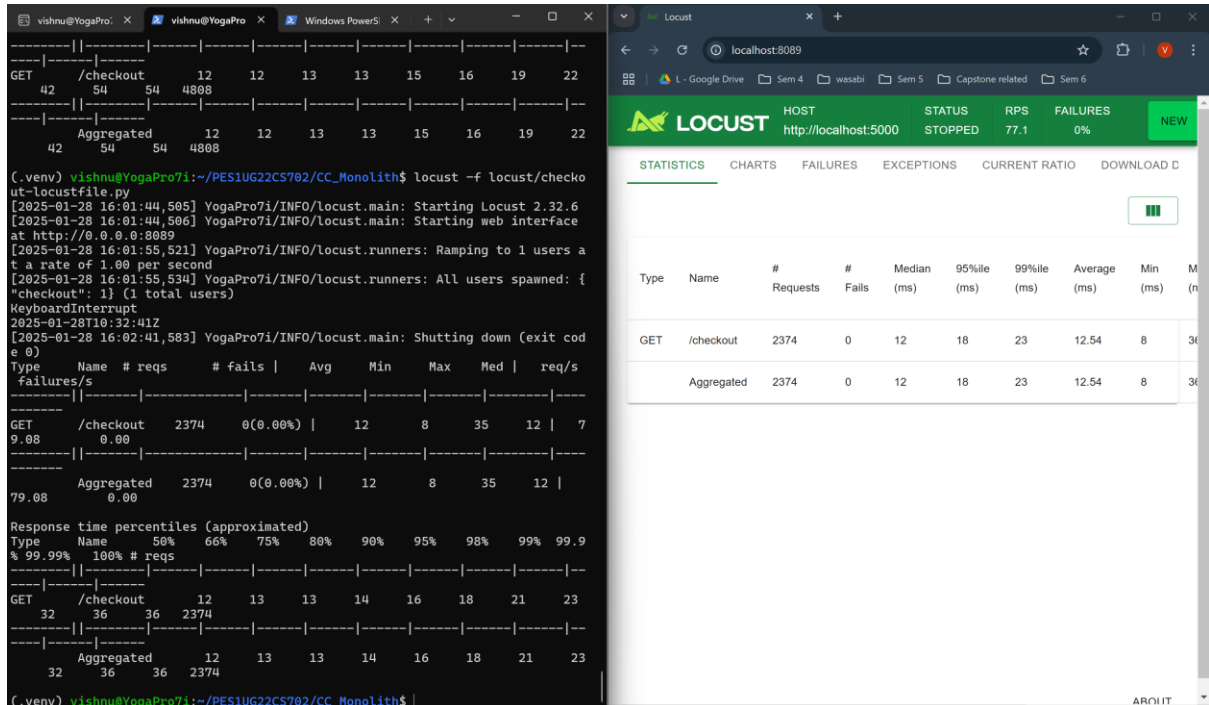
vishnu@YogaPro7 × vishnu@YogaPro × Windows PowerSh × + ⌄ − □ ×

--------||--------|------|------|------|------|------|------|------|--
----|------|------
GET /checkout 12 12 13 13 15 16 19 22
42 54 54 4808
--------||--------|------|------|------|------|------|------|------|--
----|------|------
Aggregated 12 12 13 13 15 16 19 22
42 54 54 4808

(.venv) vishnu@YogaPro7i:~/PES1UG22CS702/CC_Monolith$ locust -f locust/checkout-locustfile.py
[2025-01-28 16:01:44,505] YogaPro7i/INFO/locust.main: Starting Locust 2.32.6
[2025-01-28 16:01:44,506] YogaPro7i/INFO/locust.main: Starting web interface at http://0.0.0.0:8089
[2025-01-28 16:01:55,521] YogaPro7i/INFO/locust.runners: Ramping to 1 users at a rate of 1.00 per second
[2025-01-28 16:01:55,534] YogaPro7i/INFO/locust.runners: All users spawned: {"checkout": 1} (1 total users)
KeyboardInterrupt
2025-01-28T10:32:41Z
[2025-01-28 16:02:41,583] YogaPro7i/INFO/locust.main: Shutting down (exit code 0)
Type Name # reqs # fails | Avg Min Max Med | req/s failures/s
--------||-------------|-------|-------|-------|-------|--------|----
-------
GET /checkout 2374 0(0.00%) | 12 8 35 12 | 79.08 0.00
--------||-------------|-------|-------|-------|-------|--------|----
-------
Aggregated 2374 0(0.00%) | 12 8 35 12 | 79.08 0.00

Response time percentiles (approximated)
Type Name 50% 66% 75% 80% 90% 95% 98% 99% 99.9% 99.99% 100% # reqs
--------||--------|------|------|------|------|------|------|------|--
----|------|------
GET /checkout 12 13 13 14 16 18 21 23
32 36 36 2374
--------||--------|------|------|------|------|------|------|------|--
----|------|------
Aggregated 12 13 13 14 16 18 21 23
32 36 36 2374

(.venv) vishnu@YogaPro7i:~/PES1UG22CS702/CC_Monolith$

Locust × +
localhost:8089
L - Google Drive Sem 4 wasabi Sem 5 Capstone related Sem 6

LOCUST HOST http://localhost:5000 STATUS STOPPED RPS 77.1 FAILURES 0% NEW

STATISTICS CHARTS FAILURES EXCEPTIONS CURRENT RATIO DOWNLOAD D

| Type | Name | # Requests | # Fails | Median (ms) | 95%ile (ms) | 99%ile (ms) | Average (ms) | Min (ms) | M (n |
|---|---|---|---|---|---|---|---|---|---|
| GET | /checkout | 2374 | 0 | 12 | 18 | 23 | 12.54 | 8 | 3 |
| | Aggregated | 2374 | 0 | 12 | 18 | 23 | 12.54 | 8 | 3 |

ABOUT